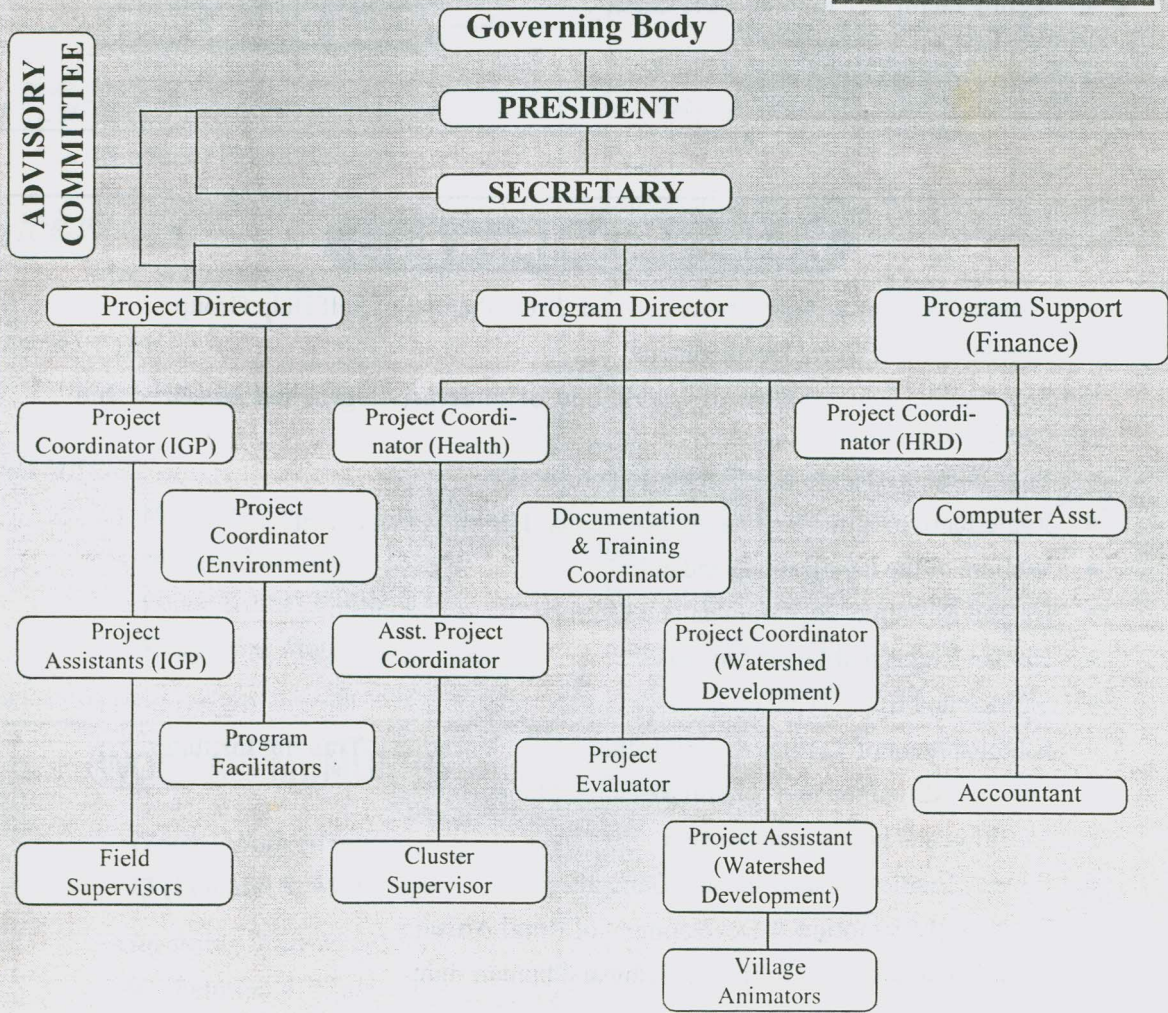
Governing Body

ADVISORY COMMITTEE

PRESIDENT

SECRETARY

Project Director

Program Director

Program Support (Finance)

Project Coordinator (IGP)

Project Coordinator (Environment)

Project Assistants (IGP)

Program Facilitators

Field Supervisors

Project Coordinator (Health)

Asst. Project Coordinator

Cluster Supervisor

Documentation & Training Coordinator

Project Evaluator

Project Coordinator (HRD)

Project Coordinator (Watershed Development)

Project Assistant (Watershed Development)

Village Animators

Computer Asst.

Accountant